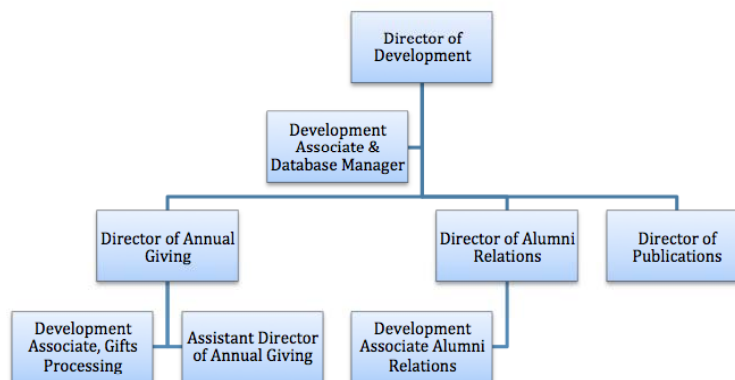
Director of Development

Development Associate & Database Manager

Director of Annual Giving

Director of Alumni Relations

Director of Publications

Development Associate, Gifts Processing

Assistant Director of Annual Giving

Development Associate Alumni Relations